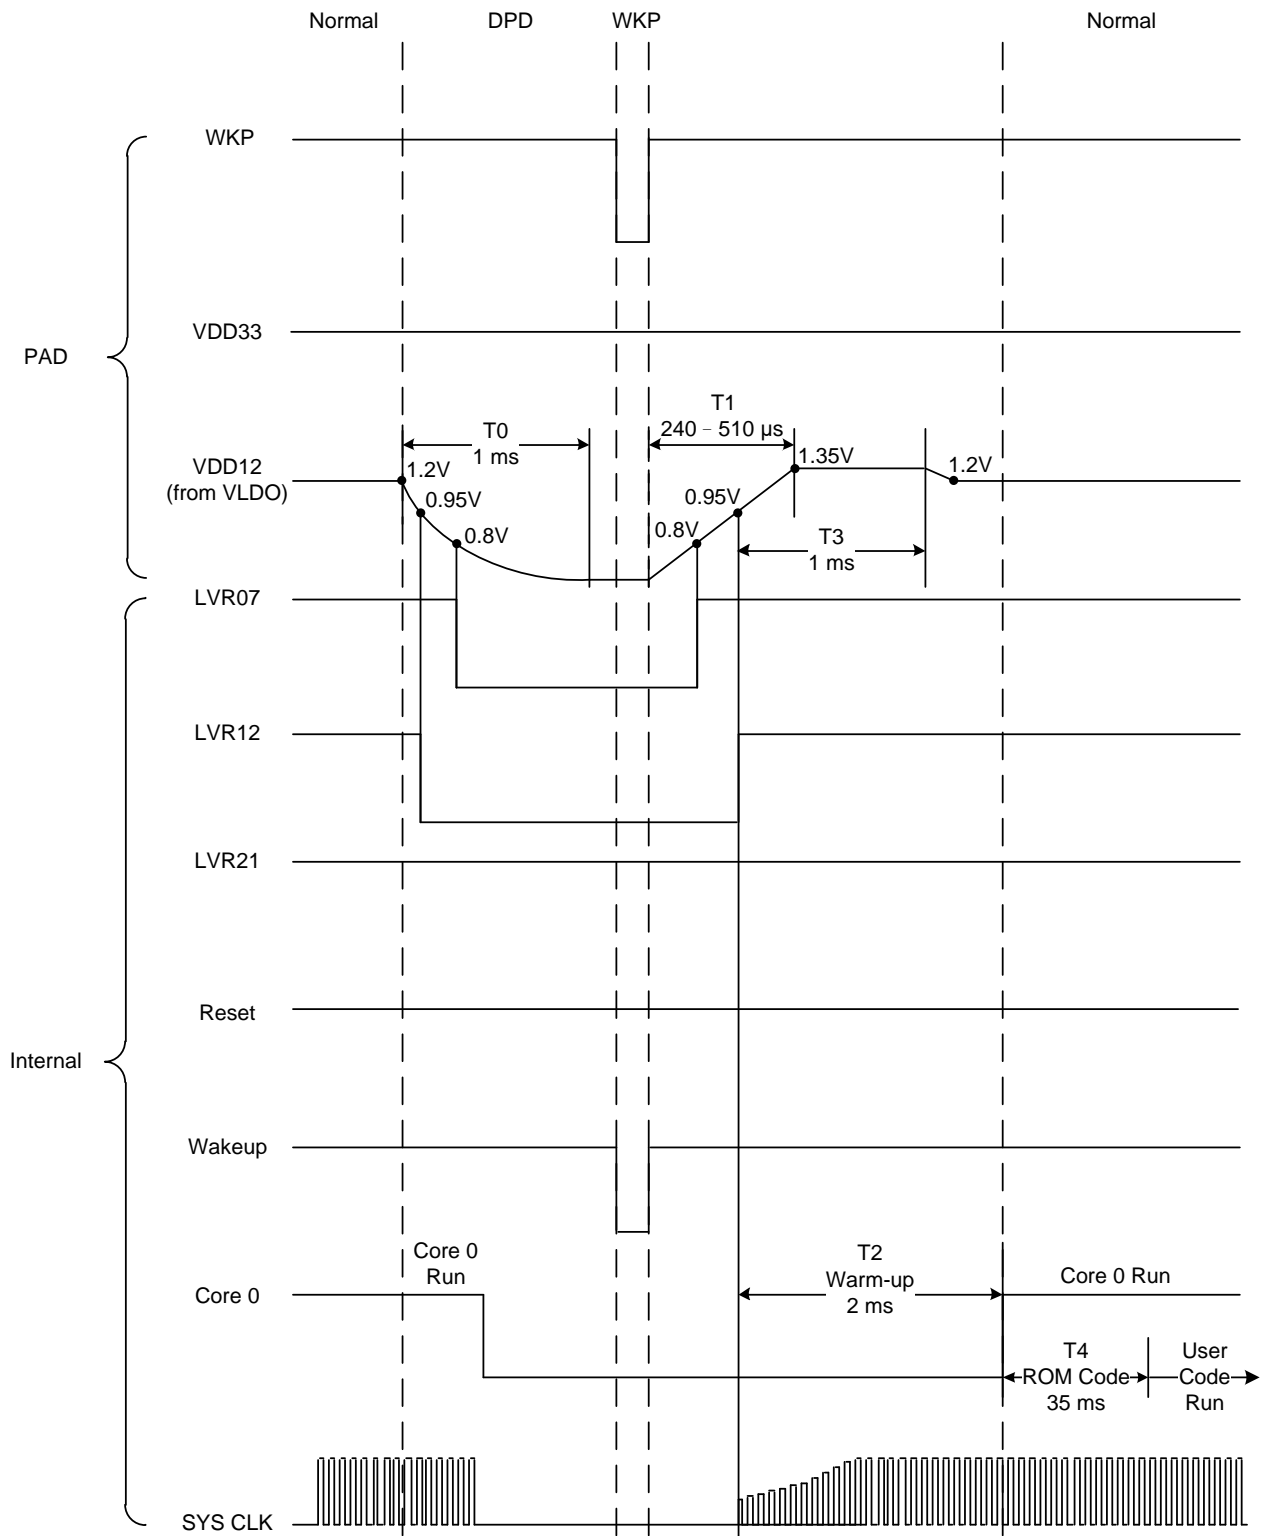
Normal DPD WKP Normal

PAD

WKP

VDD33

VDD12 (from VLDO)

T0 1 ms

T1 240 – 510 µs

1.2V
0.95V
0.8V
0.8V
0.95V
1.35V
1.2V

T3 1 ms

Internal

LVR07

LVR12

LVR21

Reset

Wakeup

Core 0

Core 0 Run

T2 Warm-up 2 ms

Core 0 Run

T4 ROM Code 35 ms

User Code Run

SYS CLK